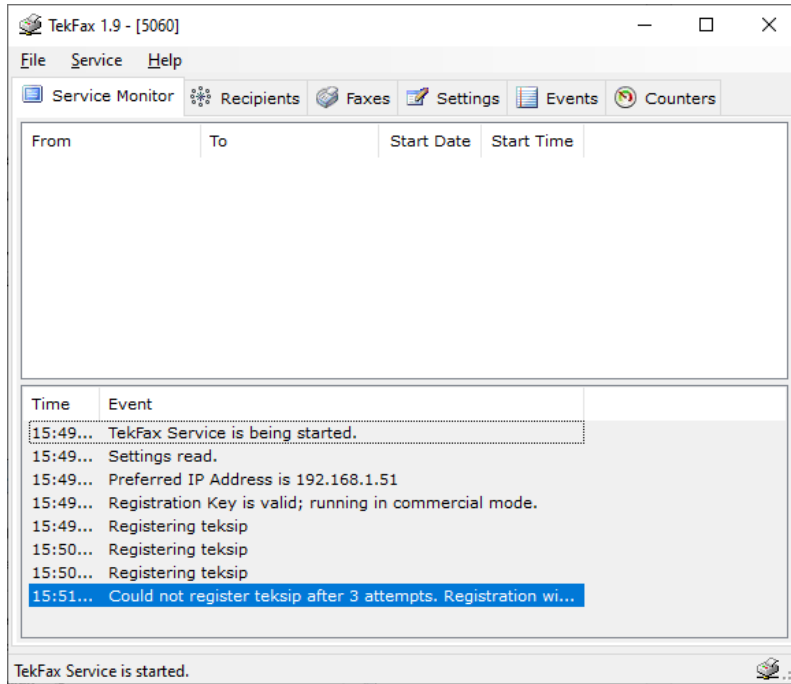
TekFax 1.9 - [5060]

File Service Help

Service Monitor Recipients Faxes Settings Events Counters

| From | To | Start Date | Start Time |
|---|---|---|---|

| Time | Event |
|---|---|
| 15:49... | TekFax Service is being started. |
| 15:49... | Settings read. |
| 15:49... | Preferred IP Address is 192.168.1.51 |
| 15:49... | Registration Key is valid; running in commercial mode. |
| 15:49... | Registering teksip |
| 15:50... | Registering teksip |
| 15:50... | Registering teksip |
| 15:51... | Could not register teksip after 3 attempts. Registration wi... |

TekFax Service is started.